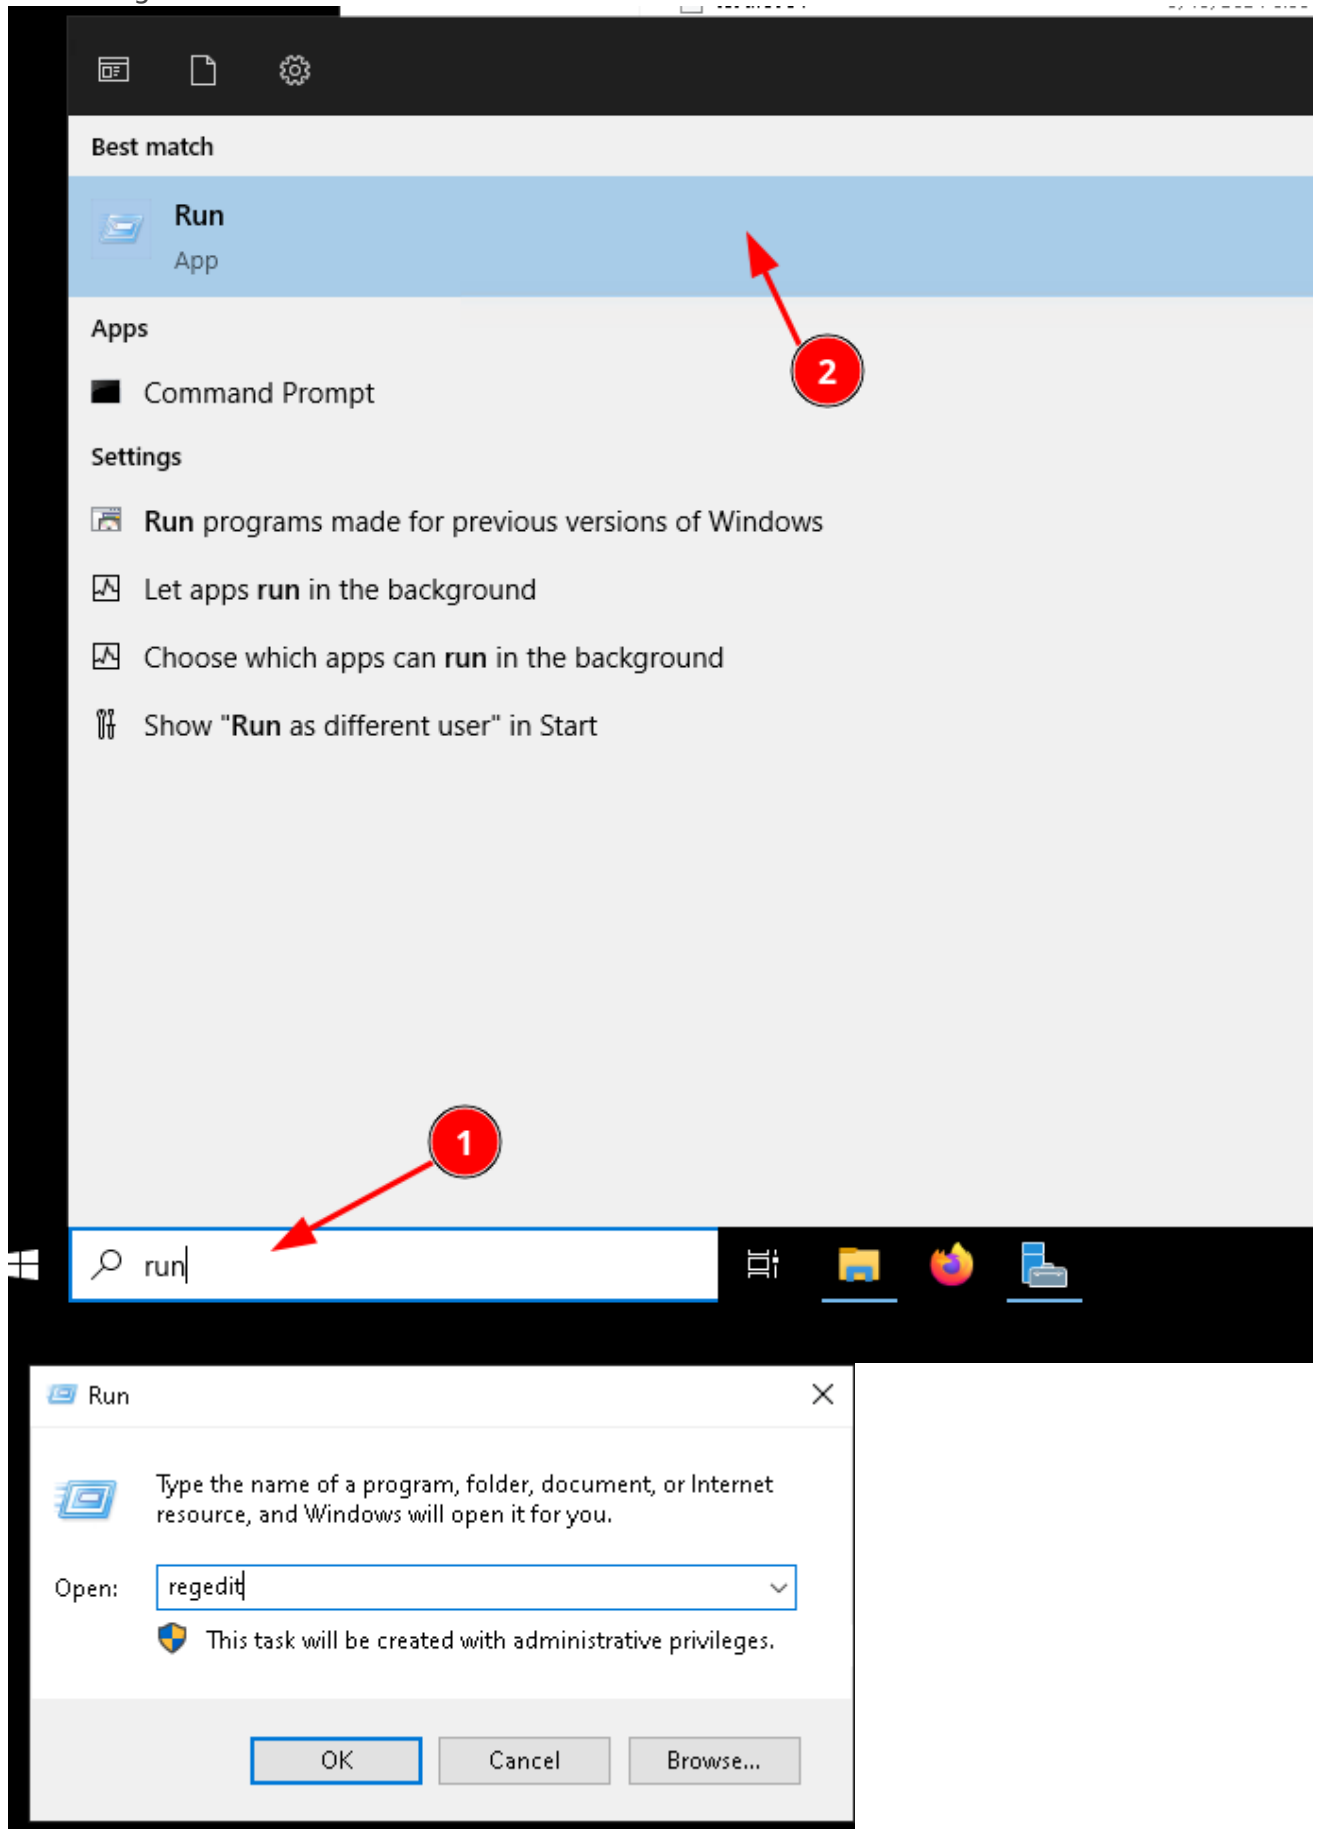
Best match

Run
App

2

Apps

Command Prompt

Settings

Run programs made for previous versions of Windows

Let apps run in the background

Choose which apps can run in the background

Show "Run as different user" in Start

1

run

Run

Type the name of a program, folder, document, or Internet resource, and Windows will open it for you.

Open: regedit

This task will be created with administrative privileges.

OK Cancel Browse...